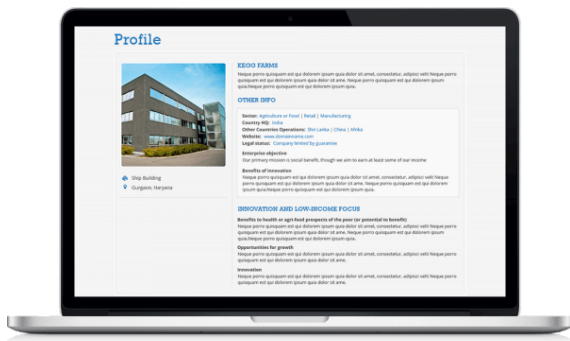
Profile

KEGG FARMS
Neque porro quisquam est qui dolorem ipsum quia dolor sit amet, consectetur, adipisci velit Neque porro quisquam est qui dolorem ipsum quia dolor sit amet. Neque porro quisquam est qui dolorem ipsum quia dolor sit amet.

OTHER INFO
Sector: Agriculture or Food | Retail | Manufacturing
Country HQ: India
Other Countries Operations: Sri Lanka | China | Afrika
Website: www.domainname.com
Legal status: Company limited by guarantee

Enterprise objective
Our primary mission is social benefit, though we aim to earn at least some of our income

Benefits of innovation
Neque porro quisquam est qui dolorem ipsum quia dolor sit amet, consectetur, adipisci velit Neque porro quisquam est qui dolorem ipsum quia dolor sit amet. Neque porro quisquam est qui dolorem ipsum quia dolor sit amet.

Ship Building
Gurgaon, Haryana

INNOVATION AND LOW-INCOME FOCUS
Benefits to health or agri-food prospects of the poor (or potential to benefit)
Neque porro quisquam est qui dolorem ipsum quia dolor sit amet, consectetur, adipisci velit Neque porro quisquam est qui dolorem ipsum quia dolor sit amet. Neque porro quisquam est qui dolorem ipsum quia.Neque porro quisquam est qui dolorem ipsum quia dolor sit amet.
Opportunities for growth
Neque porro quisquam est qui dolorem ipsum quia dolor sit amet, consectetur, adipisci velit Neque porro quisquam est qui dolorem ipsum quia dolor sit amet.
Innovation
Neque porro quisquam est qui dolorem ipsum quia dolor sit amet, consectetur, adipisci velit Neque porro quisquam est qui dolorem ipsum quia dolor sit amet.